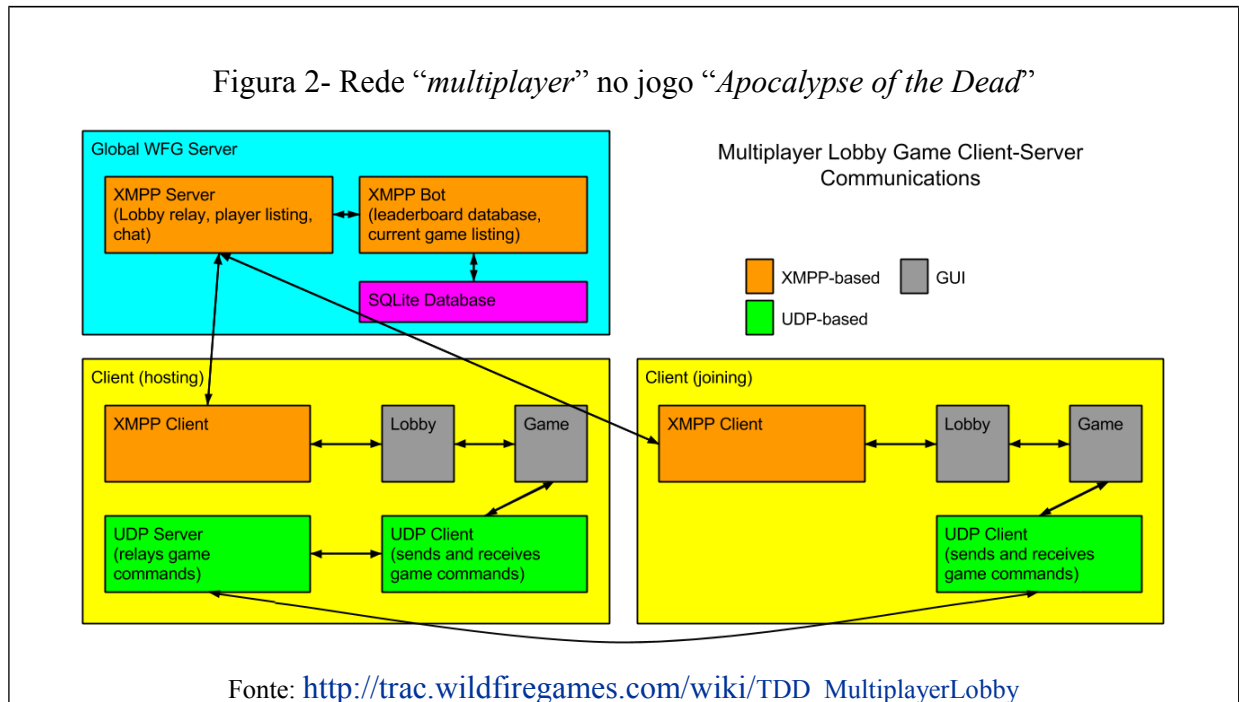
Figura 2- Rede “*multiplayer*” no jogo “*Apocalypse of the Dead*”

Global WFG Server

XMPP Server (Lobby relay, player listing, chat)

XMPP Bot (leaderboard database, current game listing)

SQLite Database

Multiplayer Lobby Game Client-Server Communications

XMPP-based

GUI

UDP-based

Client (hosting)

XMPP Client

Lobby

Game

UDP Server (relays game commands)

UDP Client (sends and receives game commands)

Client (joining)

XMPP Client

Lobby

Game

UDP Client (sends and receives game commands)

Fonte: http://trac.wildfiregames.com/wiki/TDD_MultiplayerLobby